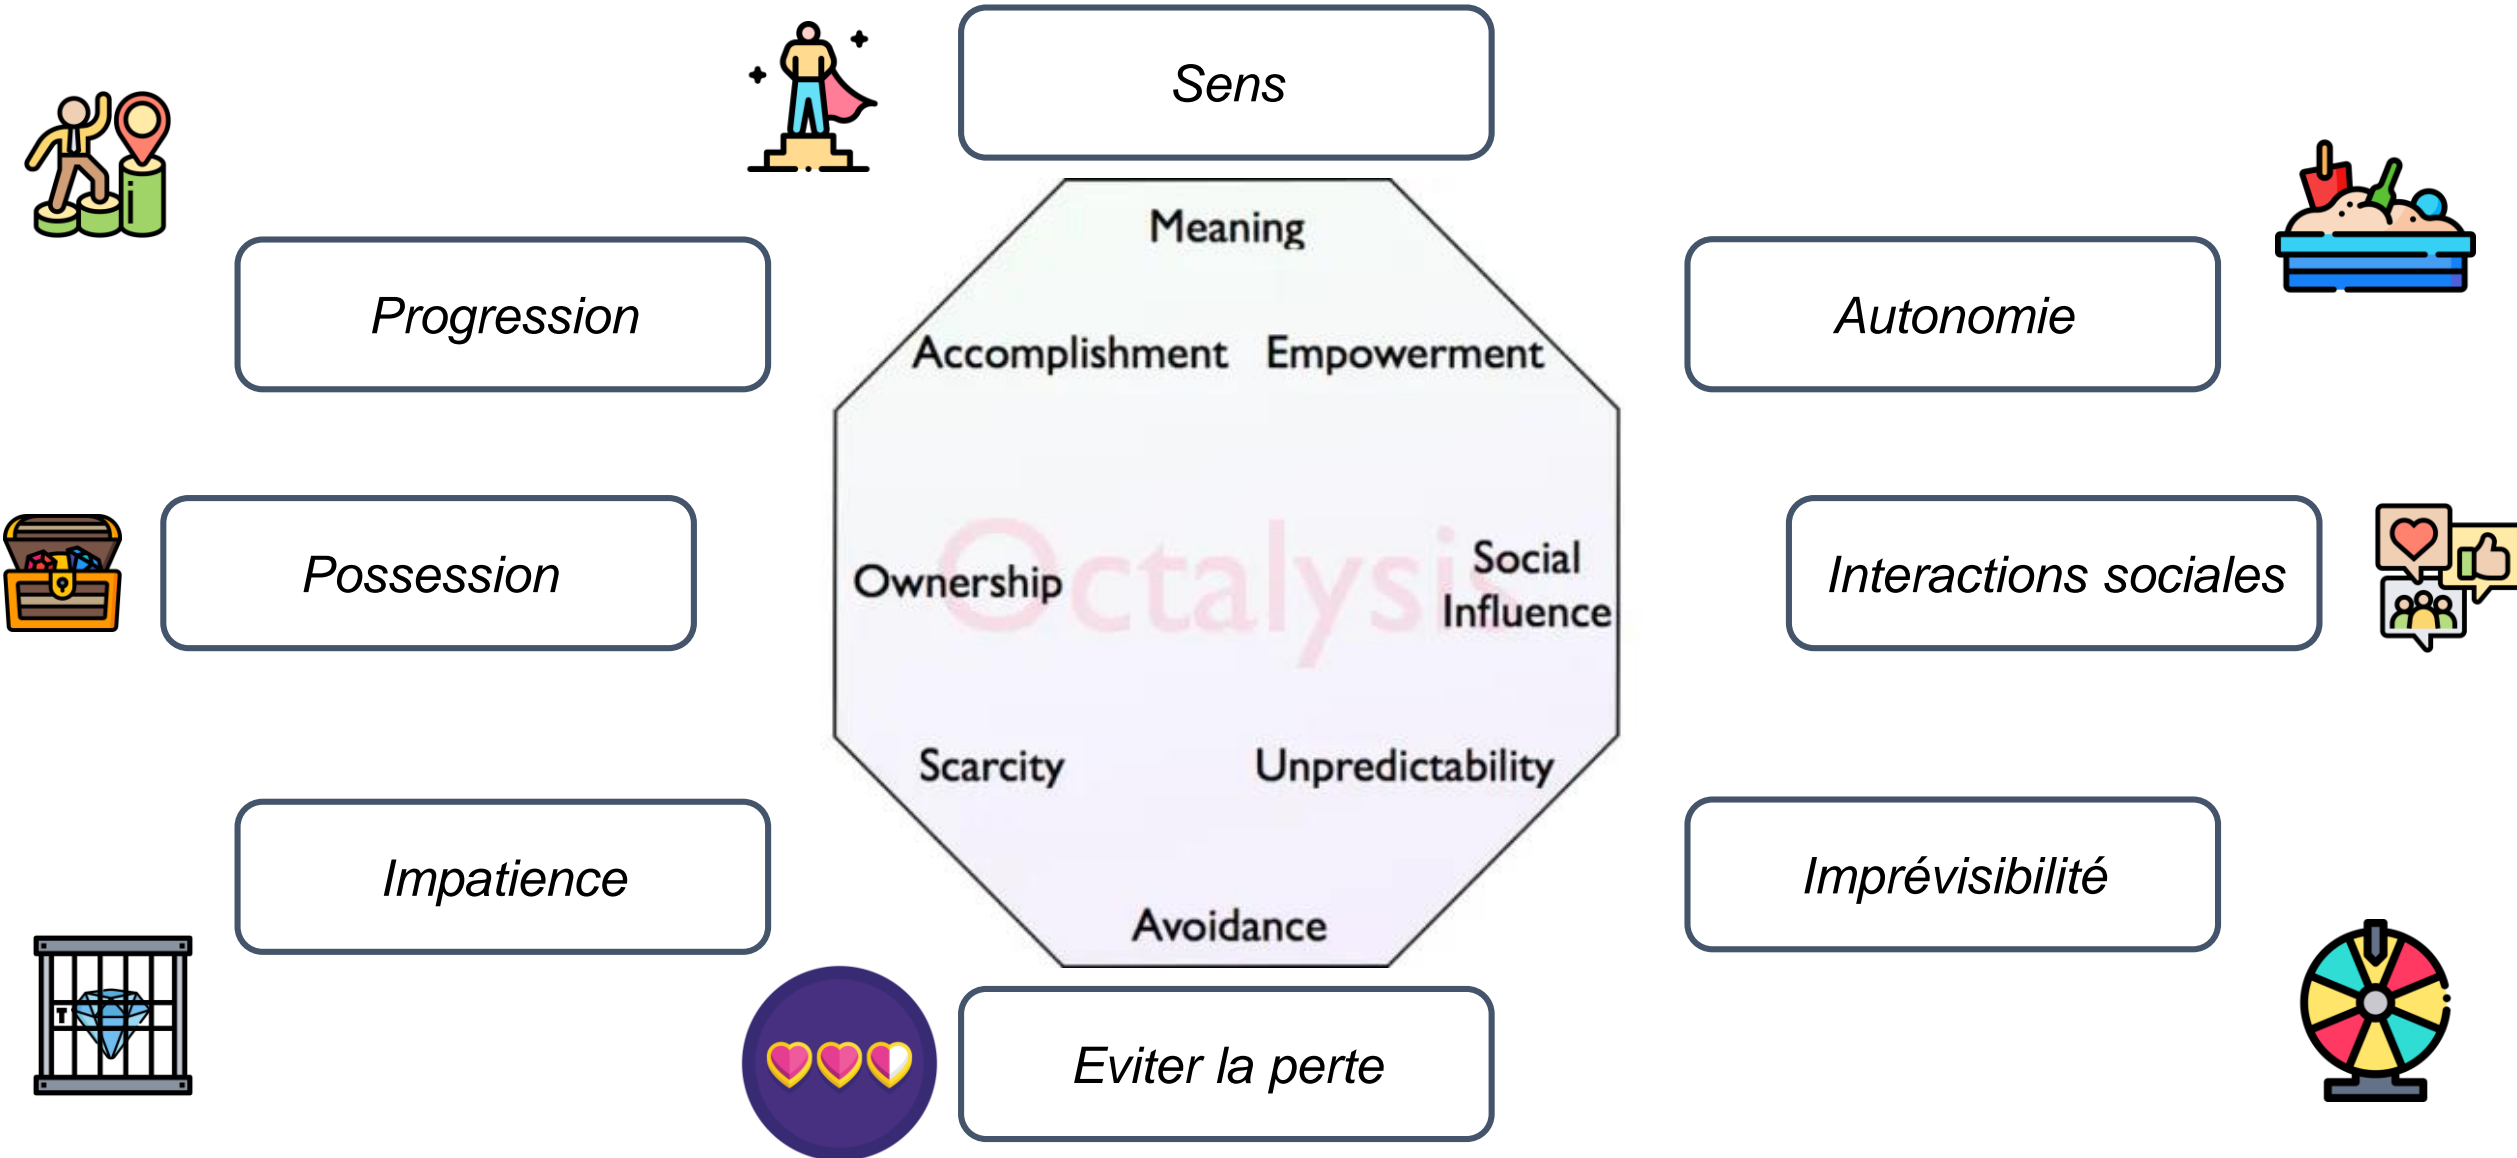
Sens

Progression

Autonomie

Meaning

Accomplishment

Empowerment

Possession

Ownership

Octalysis

Social Influence

Interactions sociales

Scarcity

Unpredictability

Impatience

Imprévisibilité

Avoidance

Eviter la perte